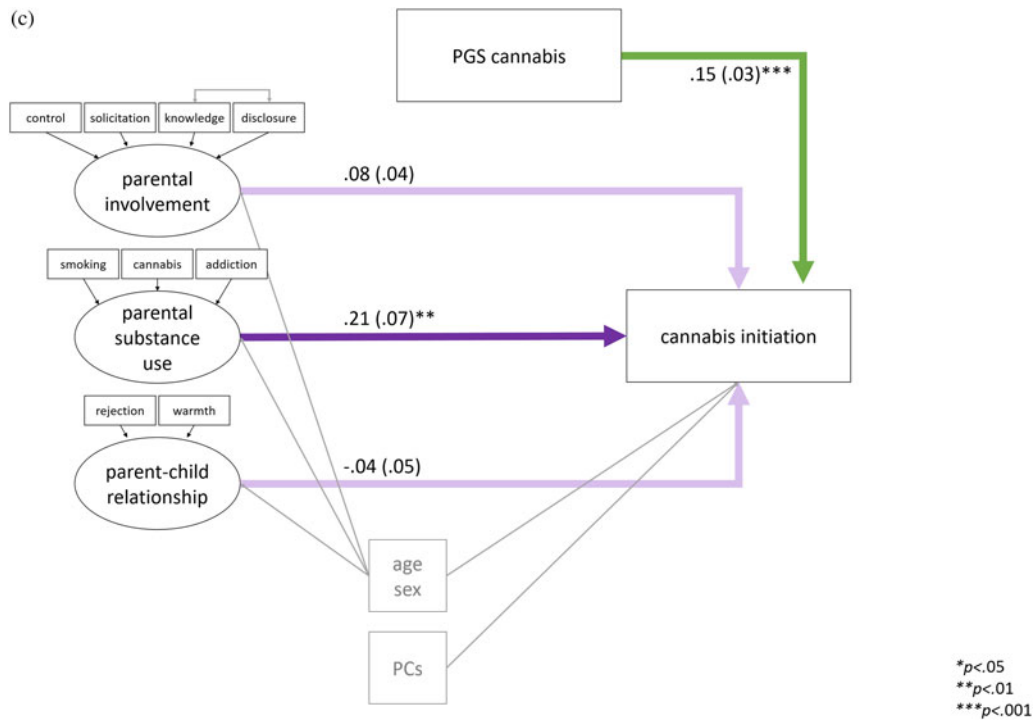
(c)

PGS cannabis

.15 (.03)***

control
solicitation
knowledge
disclosure

parental involvement

.08 (.04)

smoking
cannabis
addiction

parental substance use

.21 (.07)**

cannabis initiation

rejection
warmth

parent-child relationship

-.04 (.05)

age
sex

PCs

*p<.05
**p<.01
***p<.001